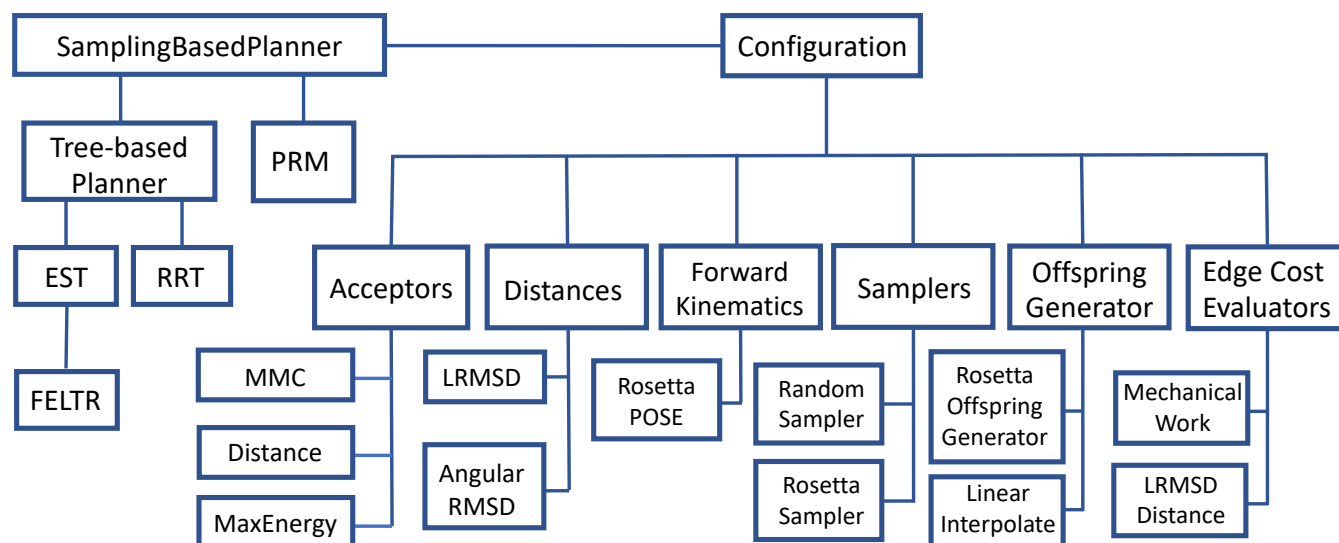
SamplingBasedPlanner

Configuration

Tree-based Planner

PRM

EST

RRT

FELTR

Acceptors

Distances

Forward Kinematics

Samplers

Offspring Generator

Edge Cost Evaluators

MMC

Distance

MaxEnergy

LRMSD

Angular RMSD

Rosetta POSE

Random Sampler

Rosetta Sampler

Rosetta Offspring Generator

Linear Interpolate

Mechanical Work

LRMSD Distance